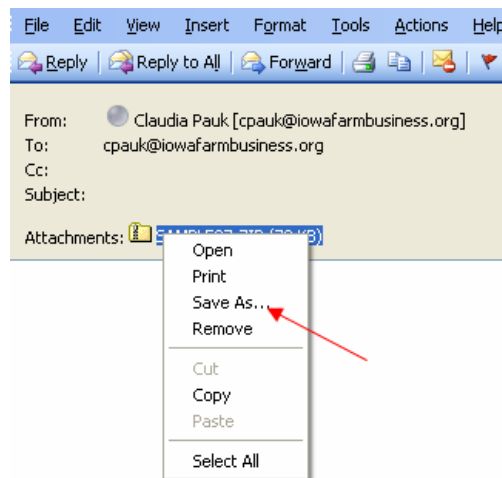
File Edit View Insert Format Tools Actions Help

Reply | Reply to All | Forward

From: Claudia Pauk [cpauk@iowafarmbusiness.org]
To: cpauk@iowafarmbusiness.org
Cc:
Subject:

Attachments: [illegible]

Open
Print
Save As...
Remove
Cut
Copy
Paste
Select All